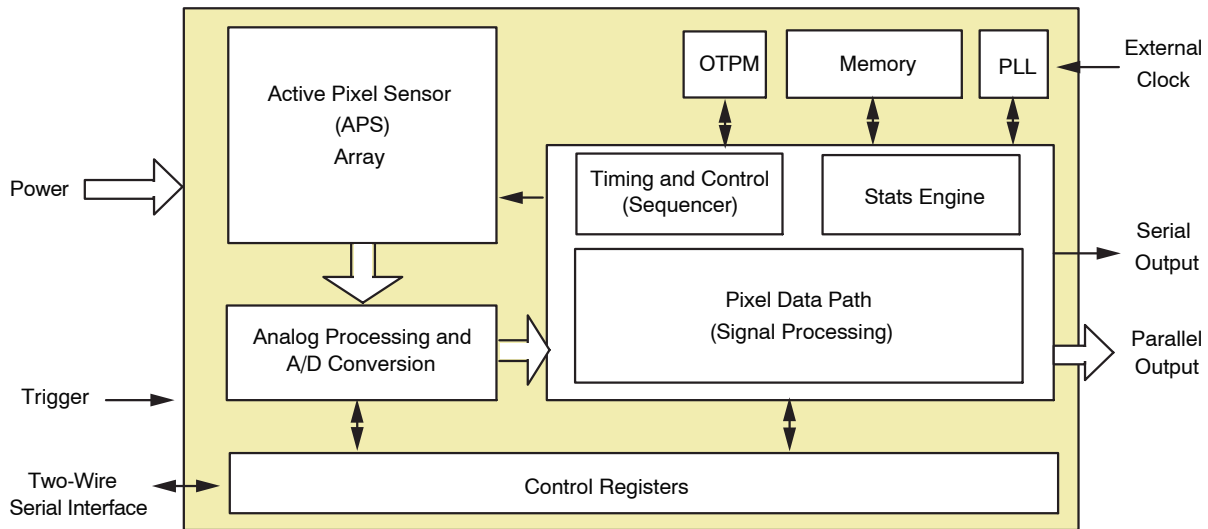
Active Pixel Sensor
(APS)
Array

OTPM

Memory

PLL

External Clock

Power

Timing and Control (Sequencer)

Stats Engine

Serial Output

Pixel Data Path
(Signal Processing)

Analog Processing and A/D Conversion

Parallel Output

Trigger

Two-Wire Serial Interface

Control Registers